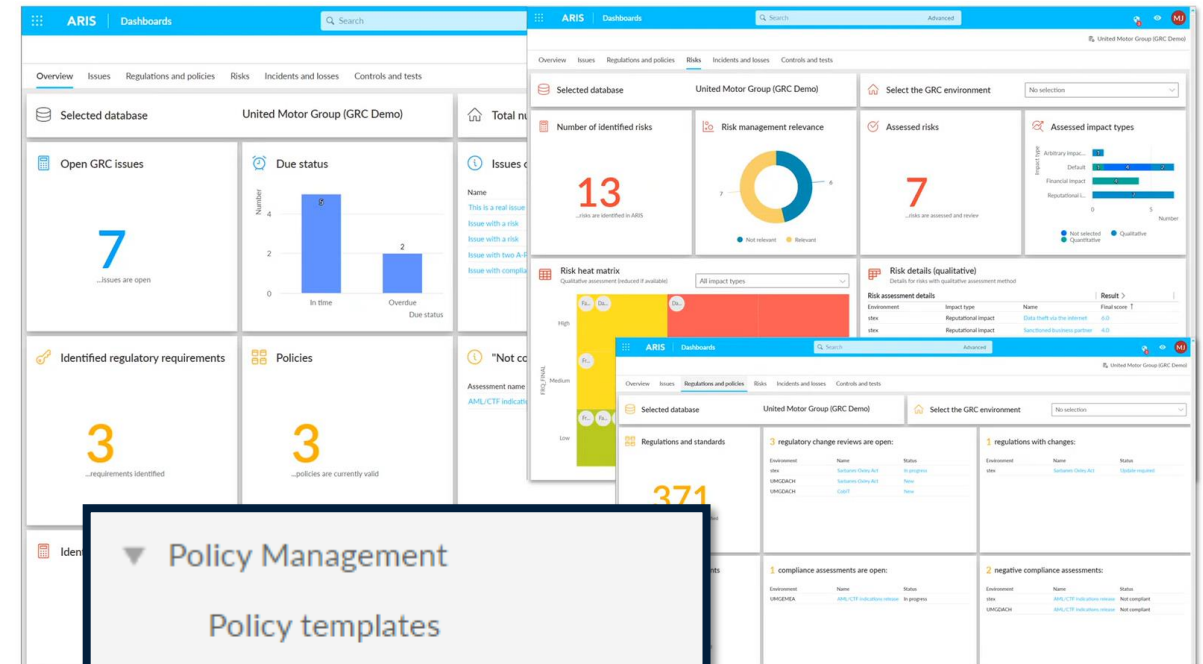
ARIS | Dashboards

Search

Overview Issues Regulations and policies Risks Incidents and losses Controls and tests

Selected database United Motor Group (GRC Demo)

Total nu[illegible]

Open GRC issues

7

...issues are open

Due status

Number

6

5

4

2

2

0

In time

Overdue

Due status

Issues c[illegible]

Name

This is a real issue

Issue with a risk

Issue with a risk

Issue with two A-R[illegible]

Issue with complia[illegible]

Identified regulatory requirements

3

...requirements identified

Policies

3

...policies are currently valid

"Not co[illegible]

Assessment name

AML/CTF indicati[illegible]

Iden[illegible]

ARIS | Dashboards

Search Advanced

MJ

United Motor Group (GRC Demo)

Overview Issues Regulations and policies Risks Incidents and losses Controls and tests

Selected database United Motor Group (GRC Demo)

Select the GRC environment

No selection

Number of identified risks

13

...risks are identified in ARIS

Risk management relevance

7

6

Not relevant Relevant

Assessed risks

7

...risks are assessed and review

Assessed impact types

Impact type

Arbitrary impac...

Default

Financial impact

Reputational i...

0 5

Number

Not selected Qualitative Quantitative

Risk heat matrix

Qualitative assessment (reduced if available)

All impact types

High

Medium

Low

FREQ_FINAL

Risk details (qualitative)

Details for risks with qualitative assessment method

Risk assessment details

Result

Environment Impact type Name Final score

stex Reputational impact Data theft via the internet 6.0

stex Reputational impact Sanctioned business partner 4.0

ARIS | Dashboards

Search Advanced

MJ

United Motor Group (GRC Demo)

Overview Issues Regulations and policies Risks Incidents and losses Controls and tests

Selected database United Motor Group (GRC Demo)

Select the GRC environment

No selection

Regulations and standards

371

3 regulatory change reviews are open:

| Environment | Name | Status |
|---|---|---|
| stex | Sarbanes-Oxley Act | In progress |
| UMGDACH | Sarbanes-Oxley Act | New |
| UMGDACH | CobiT | New |

1 regulations with changes:

| Environment | Name | Status |
|---|---|---|
| stex | Sarbanes-Oxley Act | Update required |

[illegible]ents

1 compliance assessments are open:

| Environment | Name | Status |
|---|---|---|
| UMGEMEA | AML/CTF indications release | In progress |

2 negative compliance assessments:

| Environment | Name | Status |
|---|---|---|
| stex | AML/CTF indications release | Not compliant |
| UMGDACH | AML/CTF indications release | Not compliant |

Policy Management

Policy templates